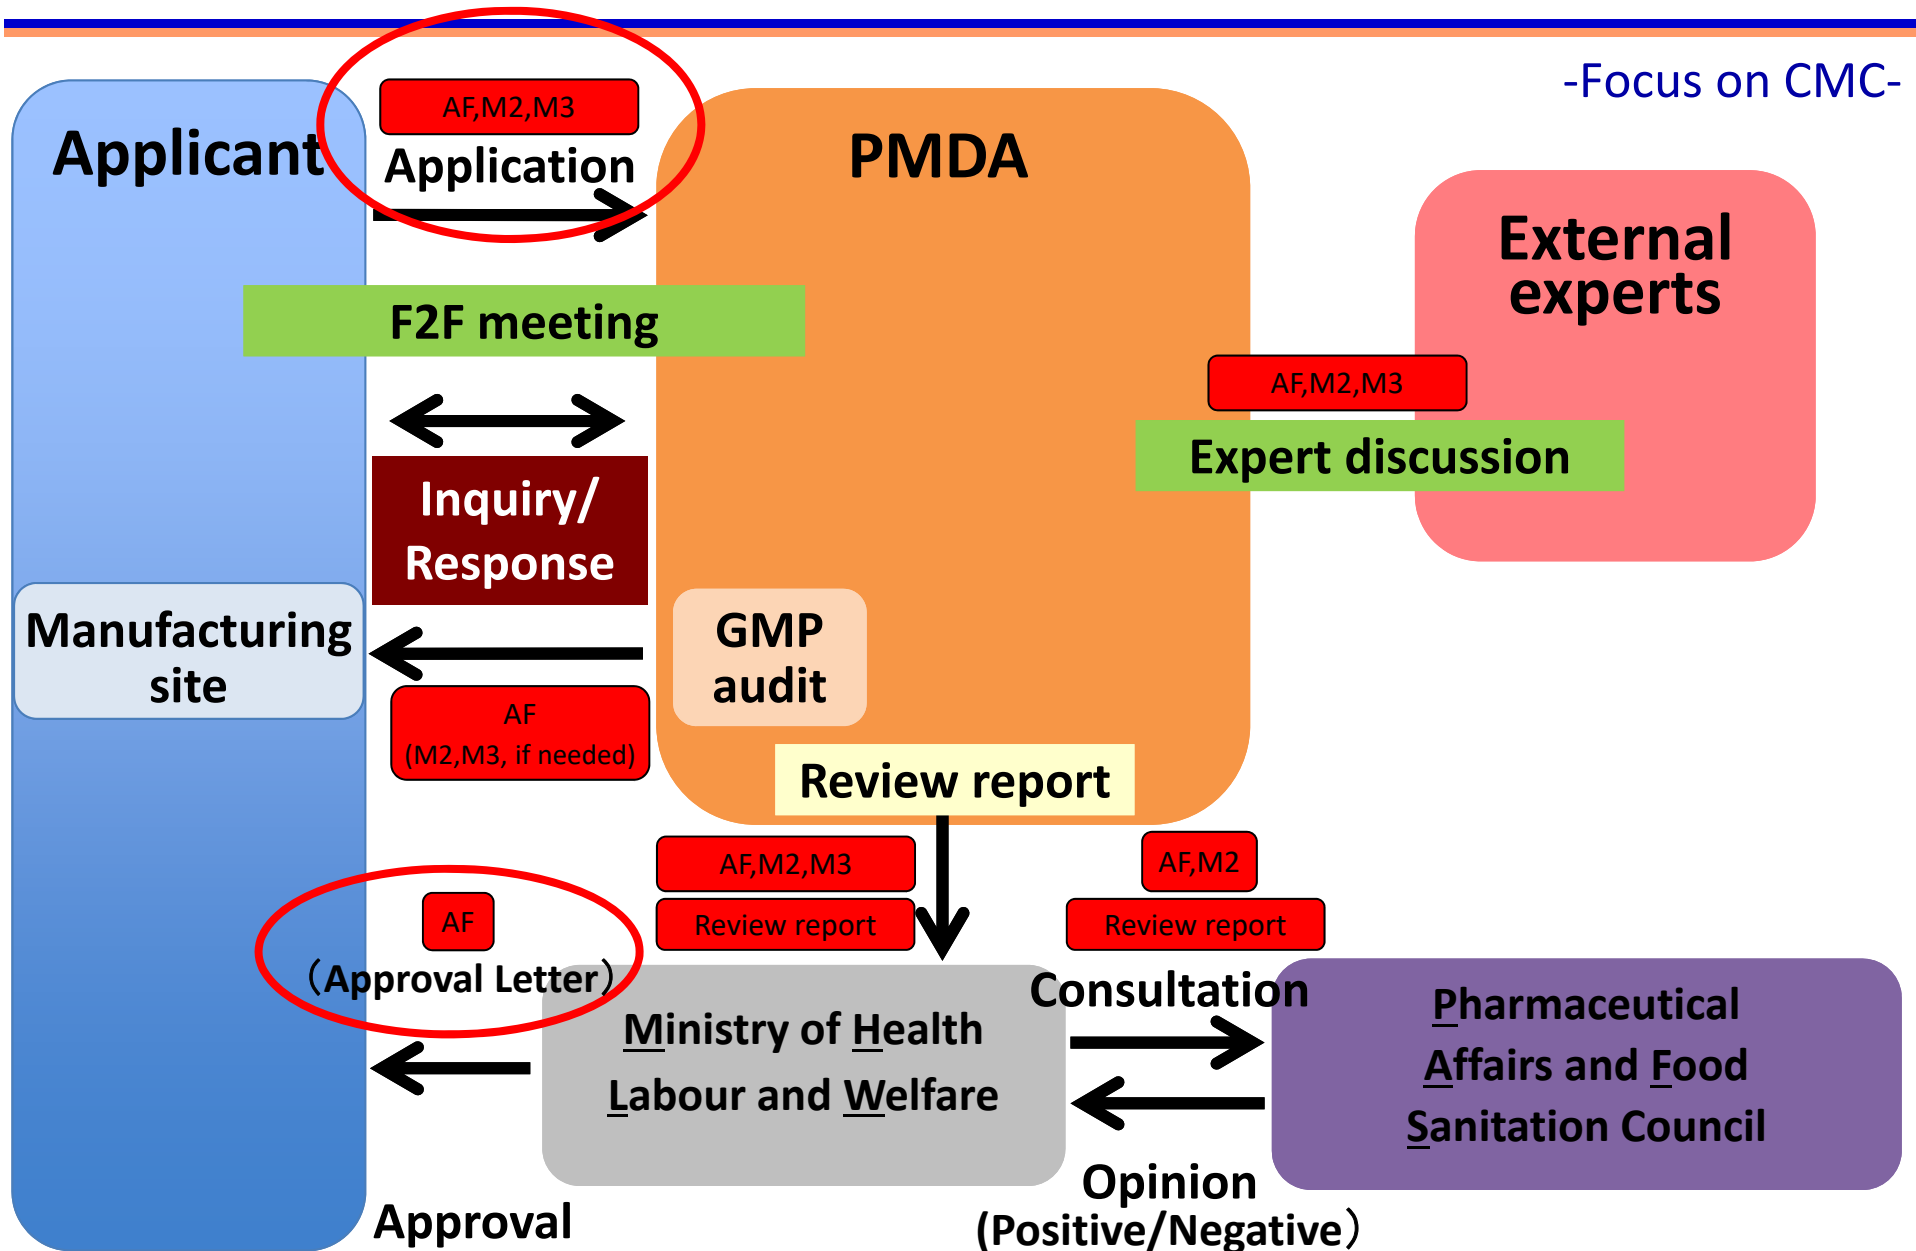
-Focus on CMC-

Applicant

AF,M2,M3

Application

PMDA

External experts

F2F meeting

AF,M2,M3

Expert discussion

Inquiry/ Response

Manufacturing site

GMP audit

AF (M2,M3, if needed)

Review report

AF,M2,M3

Review report

AF,M2

Review report

AF

（Approval Letter）

Consultation

Ministry of Health Labour and Welfare

Pharmaceutical Affairs and Food Sanitation Council

Opinion (Positive/Negative）

Approval